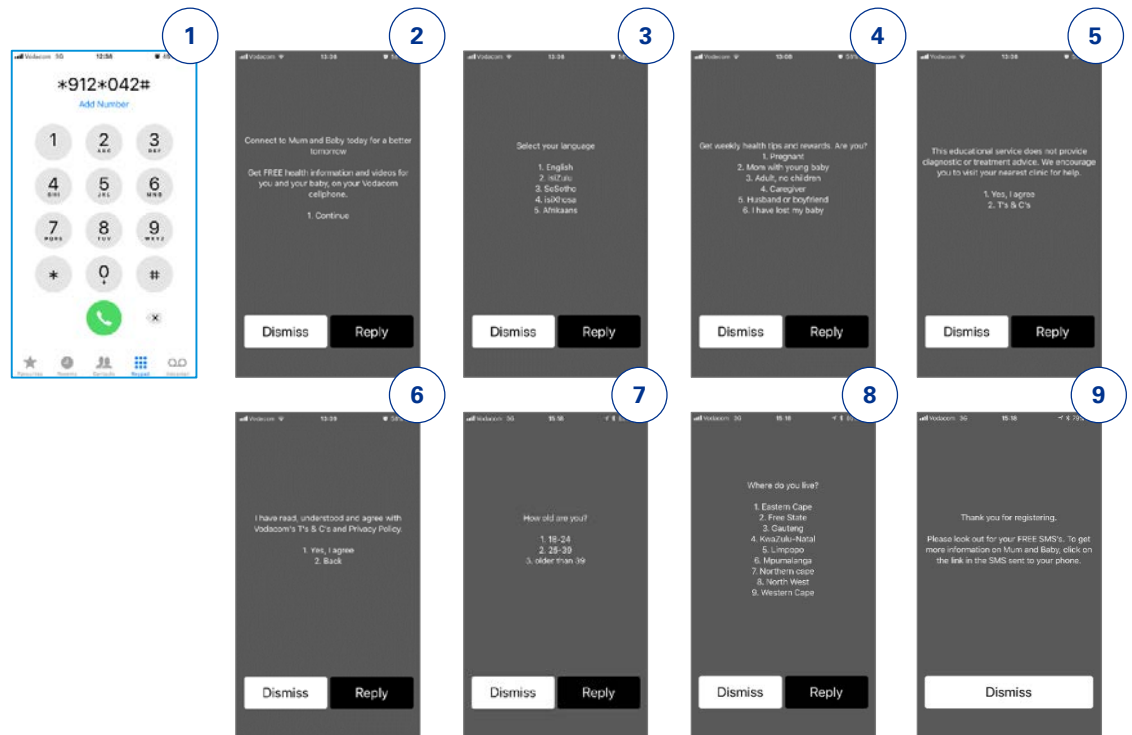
1

Vodacom 3G 12:56

*912*042#

Add Number

1

2 ABC

3 DEF

4 GHI

5 JKL

6 MNO

7 PQRS

8 TUV

9 WXYZ

*

0 +

#

Favourites Recents Contacts Keypad Voicemail

2

Vodacom 13:38

Connect to Mum and Baby today for a better tomorrow

Get FREE health information and videos for you and your baby, on your Vodacom cellphone.

1. Continue

Dismiss Reply

3

Vodacom 13:38

Select your language

1. English
2. isiZulu
3. SeSotho
4. isiXhosa
5. Afrikaans

Dismiss Reply

4

Vodacom 13:08 53%

Get weekly health tips and rewards. Are you?
1. Pregnant
2. Mom with young baby
3. Adult, no children
4. Caregiver
5. Husband or boyfriend
6. I have lost my baby

Dismiss Reply

5

Vodacom 13:38

This educational service does not provide diagnostic or treatment advice. We encourage you to visit your nearest clinic for help.

1. Yes, I agree
2. T's & C's

Dismiss Reply

6

Vodacom 13:38

I have read, understood and agree with Vodacom's T's & C's and Privacy Policy.

1. Yes, I agree
2. Back

Dismiss Reply

7

Vodacom 3G 15:16

How old are you?

1. 18-24
2. 25-39
3. older than 39

Dismiss Reply

8

Vodacom 3G 15:16

Where do you live?

1. Eastern Cape
2. Free State
3. Gauteng
4. KwaZulu-Natal
5. Limpopo
6. Mpumalanga
7. Northern cape
8. North West
9. Western Cape

Dismiss Reply

9

Vodacom 3G 15:16

Thank you for registering.

Please look out for your FREE SMS's. To get more information on Mum and Baby, click on the link in the SMS sent to your phone.

Dismiss